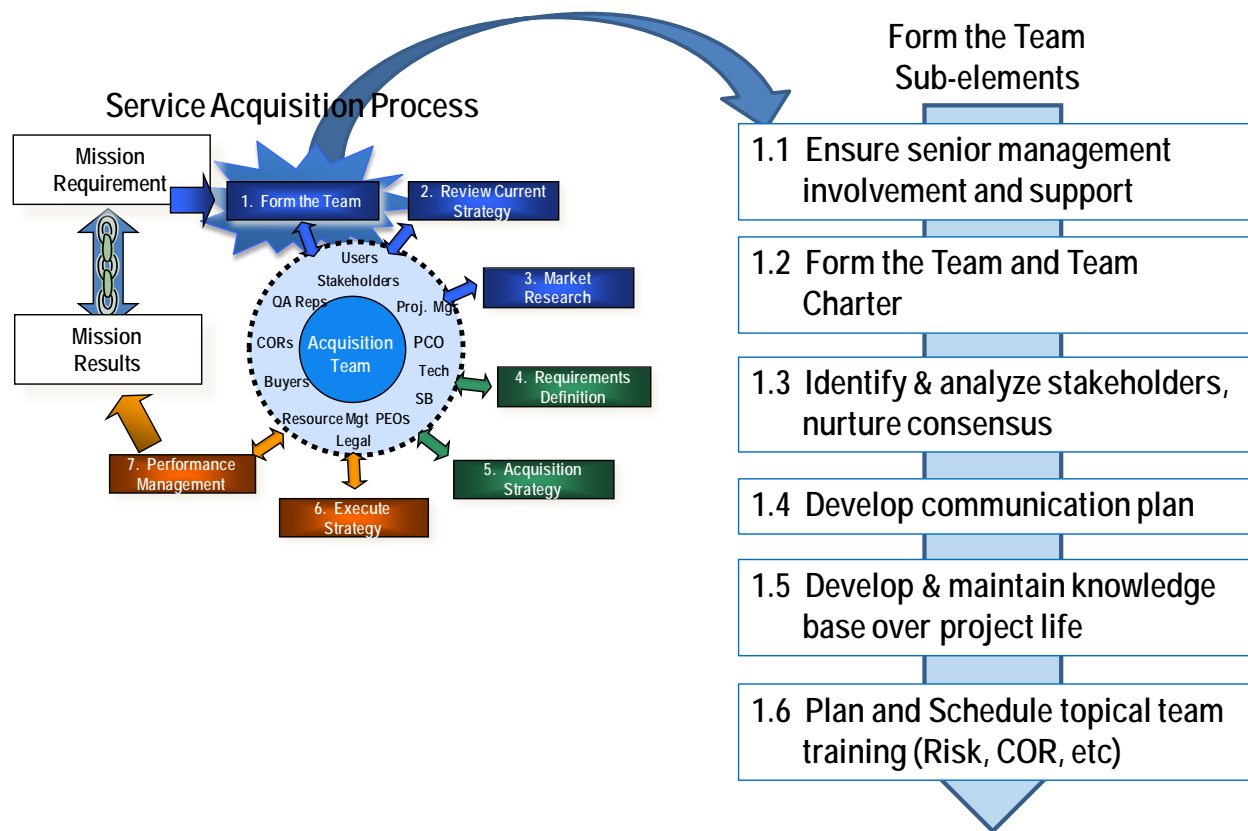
Service Acquisition Process

Mission Requirement

1. Form the Team

2. Review Current Strategy

Users
Stakeholders
QA Reps
Proj. Mgt
CORs
Acquisition Team
PCO
Tech
Buyers
SB
Resource Mgt
PEOs
Legal

3. Market Research

Mission Results

4. Requirements Definition

7. Performance Management

5. Acquisition Strategy

6. Execute Strategy

Form the Team Sub-elements

1.1 Ensure senior management involvement and support

1.2 Form the Team and Team Charter

1.3 Identify & analyze stakeholders, nurture consensus

1.4 Develop communication plan

1.5 Develop & maintain knowledge base over project life

1.6 Plan and Schedule topical team training (Risk, COR, etc)